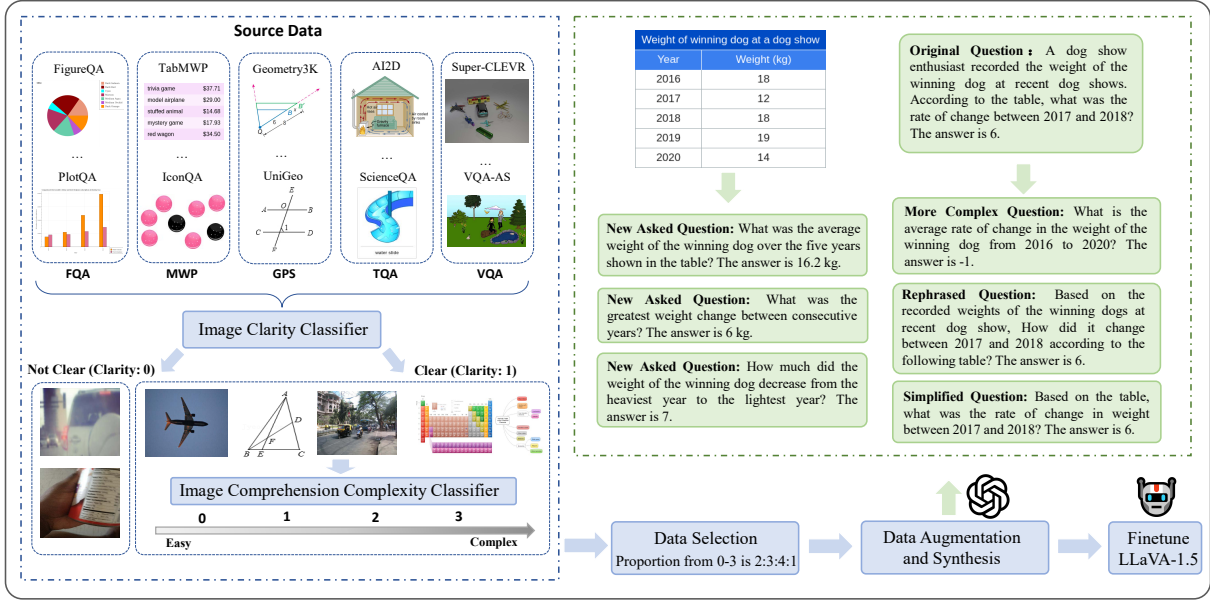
Source Data

FigureQA
…
PlotQA
FQA

TabMWP
| trivia game | $37.71 |
|---|---|
| model airplane | $29.00 |
| stuffed animal | $14.68 |
| mystery game | $17.93 |
| red wagon | $34.50 |
…
IconQA
MWP

Geometry3K
…
UniGeo
$E$ $A$ $O$ $B$ $C$ $1$ $D$ $F$
GPS

AI2D
…
ScienceQA
water slide
TQA

Super-CLEVR
…
VQA-AS
VQA

Image Clarity Classifier

Not Clear (Clarity: 0)

Clear (Clarity: 1)

$A$ $D$ $F$ $B$ $E$ $C$

Image Comprehension Complexity Classifier

0 1 2 3
Easy Complex

Weight of winning dog at a dog show
| Year | Weight (kg) |
|---|---|
| 2016 | 18 |
| 2017 | 12 |
| 2018 | 18 |
| 2019 | 19 |
| 2020 | 14 |

New Asked Question: What was the average weight of the winning dog over the five years shown in the table? The answer is 16.2 kg.

New Asked Question: What was the greatest weight change between consecutive years? The answer is 6 kg.

New Asked Question: How much did the weight of the winning dog decrease from the heaviest year to the lightest year? The answer is 7.

Original Question：A dog show enthusiast recorded the weight of the winning dog at recent dog shows. According to the table, what was the rate of change between 2017 and 2018? The answer is 6.

More Complex Question: What is the average rate of change in the weight of the winning dog from 2016 to 2020? The answer is -1.

Rephrased Question: Based on the recorded weights of the winning dogs at recent dog show, How did it change between 2017 and 2018 according to the following table? The answer is 6.

Simplified Question: Based on the table, what was the rate of change in weight between 2017 and 2018? The answer is 6.

Data Selection
Proportion from 0-3 is 2:3:4:1

Data Augmentation and Synthesis

Finetune LLaVA-1.5